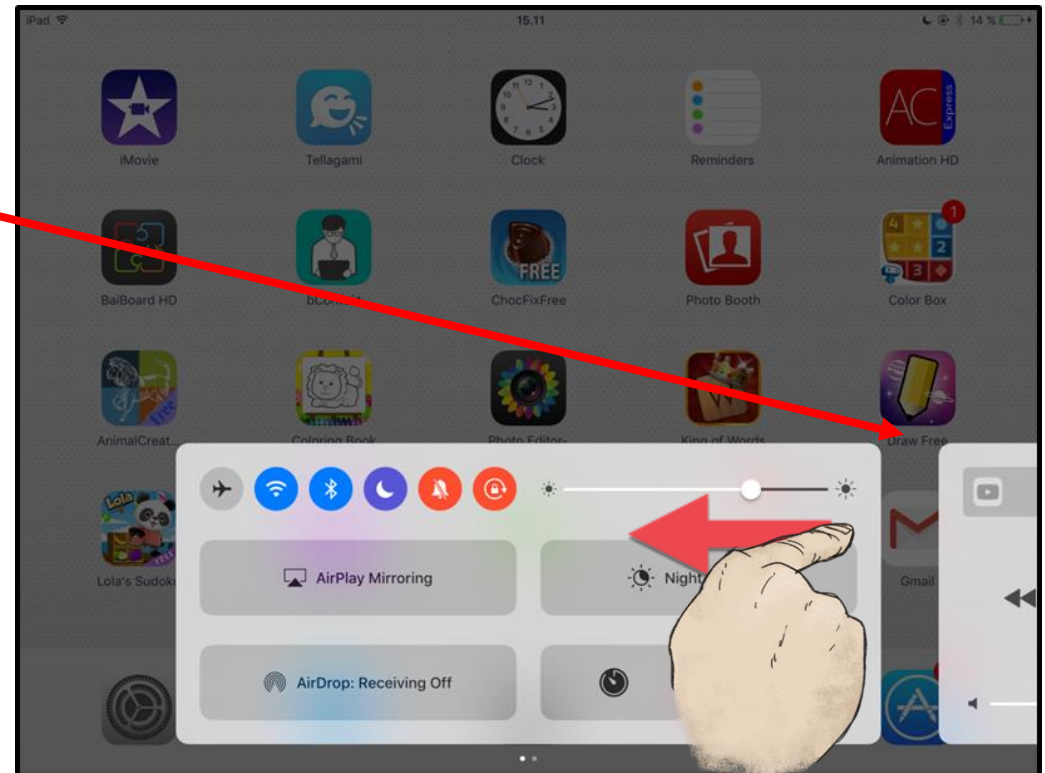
iPad
15.11
14 %

AC Express

iMovie
Tellagami
Clock
Reminders
Animation HD

FREE

1

BaiBoard HD
bCo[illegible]
ChocFixFree
Photo Booth
Color Box

free

AnimalCreat...
Coloring Book
Photo Editor-
King of Words
Draw Free

Lola

Lola's Sudoku
Gmail

AirPlay Mirroring
Night
AirDrop: Receiving Off